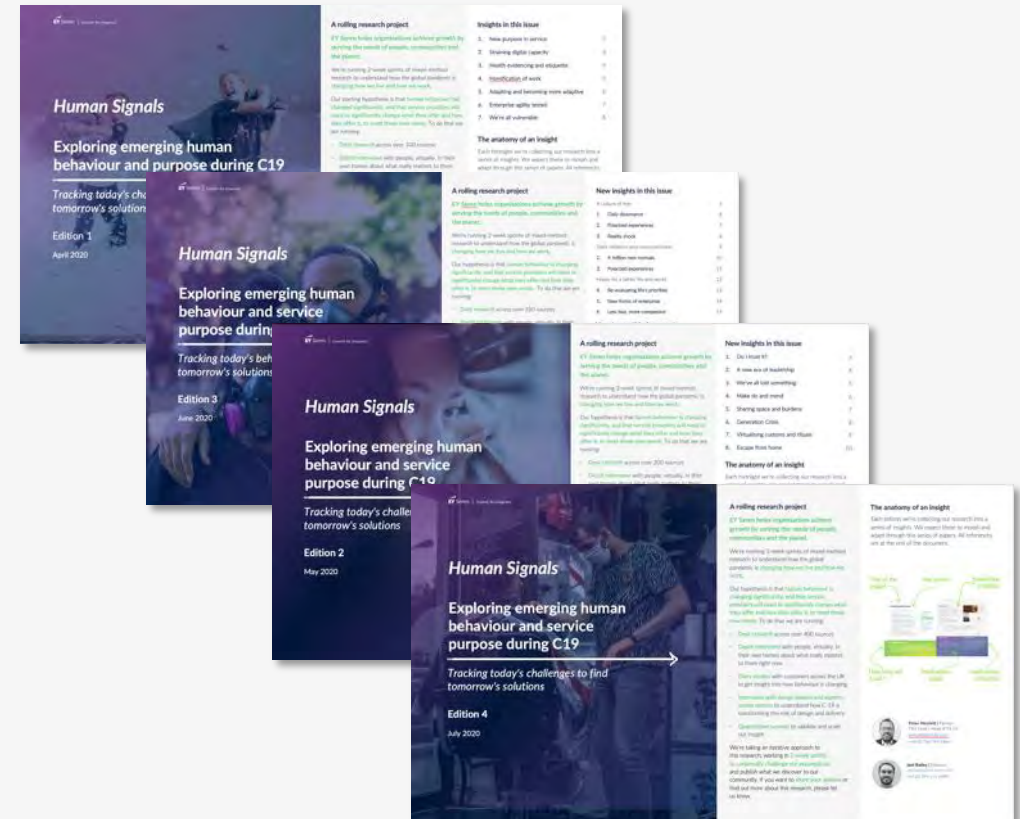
EY Seren

Human Signals

Exploring emerging human behaviour and purpose during C19

Tracking today's challenges to find tomorrow's solutions

Edition 1

April 2020

A rolling research project

EY Seren helps organisations achieve growth by serving the needs of people, communities and the planet.

Insights in this issue

1. New purpose in service
2. Straining digital capacity
3. Health evidencing and etiquette
4. Hominfication of work
5. Adapting and becoming more adaptive
6. Enterprise agility tested
7. We're all vulnerable

The anatomy of an insight

Human Signals

Exploring emerging human behaviour and service purpose during C19

Tracking today's challenges to find tomorrow's solutions

Edition 3

June 2020

A rolling research project

EY Seren helps organisations achieve growth by serving the needs of people, communities and the planet.

New insights in this issue

1. Daily dissonance
2. Practiced experiences
3. Reality check
1. A million new normals
2. Polarised experiences
4. Re-evaluating life's priorities
5. New forms of enterprise
6. Less fear, more compassion

Human Signals

Exploring emerging human behaviour and service purpose during C19

Tracking today's challenges to find tomorrow's solutions

Edition 2

May 2020

A rolling research project

EY Seren helps organisations achieve growth by serving the needs of people, communities and the planet.

New insights in this issue

1. Do I trust it?
2. A new era of leadership
3. We've all lost something
4. Make do and mend
5. Sharing space and borders
6. Generation Crisis
7. Virtualising customs and rituals
8. Escape from home

The anatomy of an insight

Human Signals

Exploring emerging human behaviour and service purpose during C19

Tracking today's challenges to find tomorrow's solutions

Edition 4

July 2020

A rolling research project

EY Seren helps organisations achieve growth by serving the needs of people, communities and the planet.

The anatomy of an insight